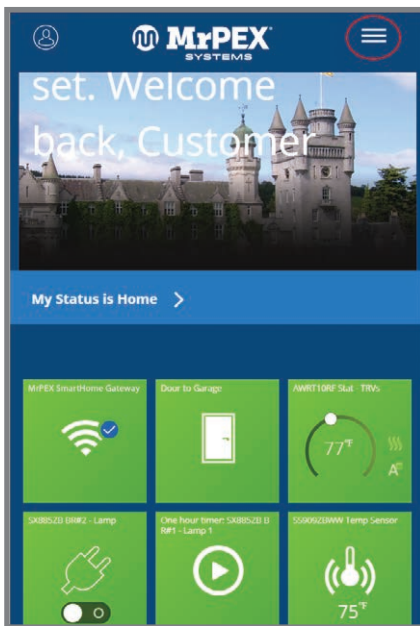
MrPEX SYSTEMS

set. Welcome back, Customer

My Status is Home >

MrPEX SmartHome Gateway

Door to Garage

AWRT10RF Stat TRVs

77°F

A

SX8852D DR#2 - Lamp

One hour timer: SX8852D DR#1 - Lamp 1

SS9092DWW Temp Sensor

75°F